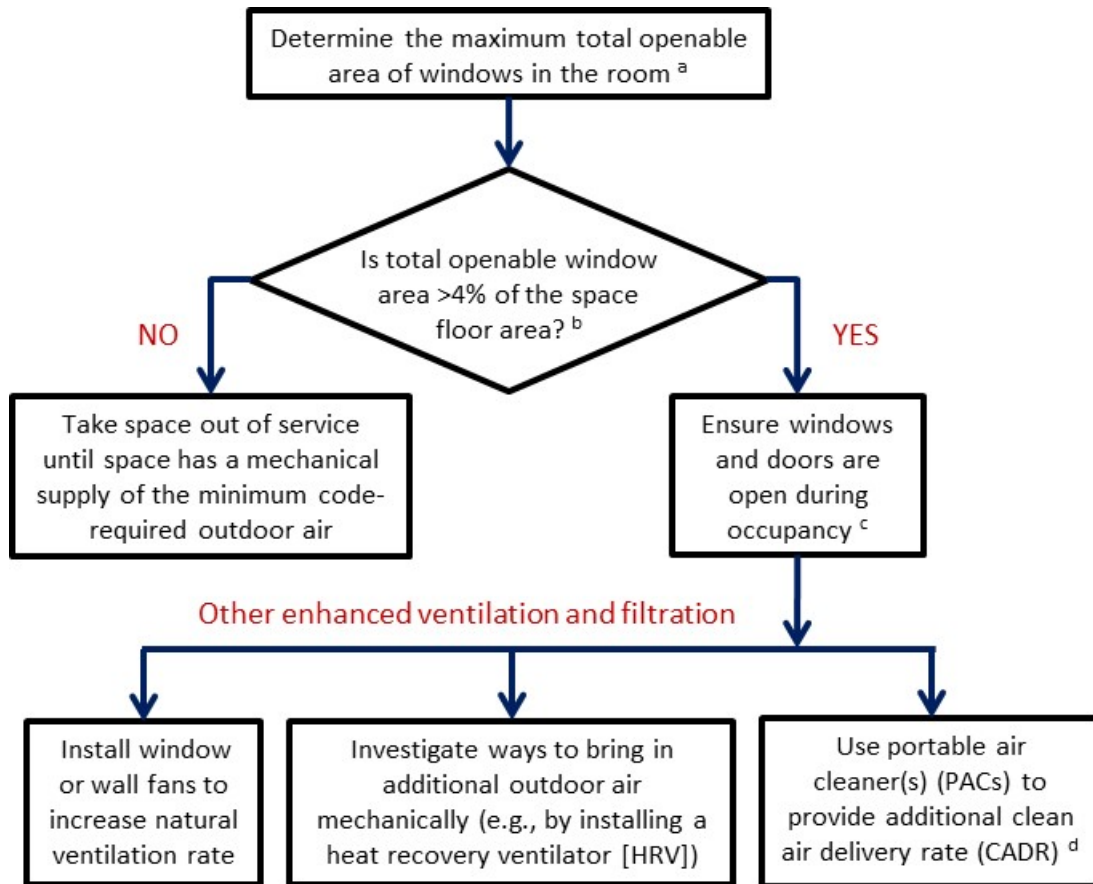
Determine the maximum total openable area of windows in the room $^{a}$

Is total openable window area >4% of the space floor area? $^{b}$

NO

YES

Take space out of service until space has a mechanical supply of the minimum code-required outdoor air

Ensure windows and doors are open during occupancy $^{c}$

Other enhanced ventilation and filtration

Install window or wall fans to increase natural ventilation rate

Investigate ways to bring in additional outdoor air mechanically (e.g., by installing a heat recovery ventilator [HRV])

Use portable air cleaner(s) (PACs) to provide additional clean air delivery rate (CADR) $^{d}$